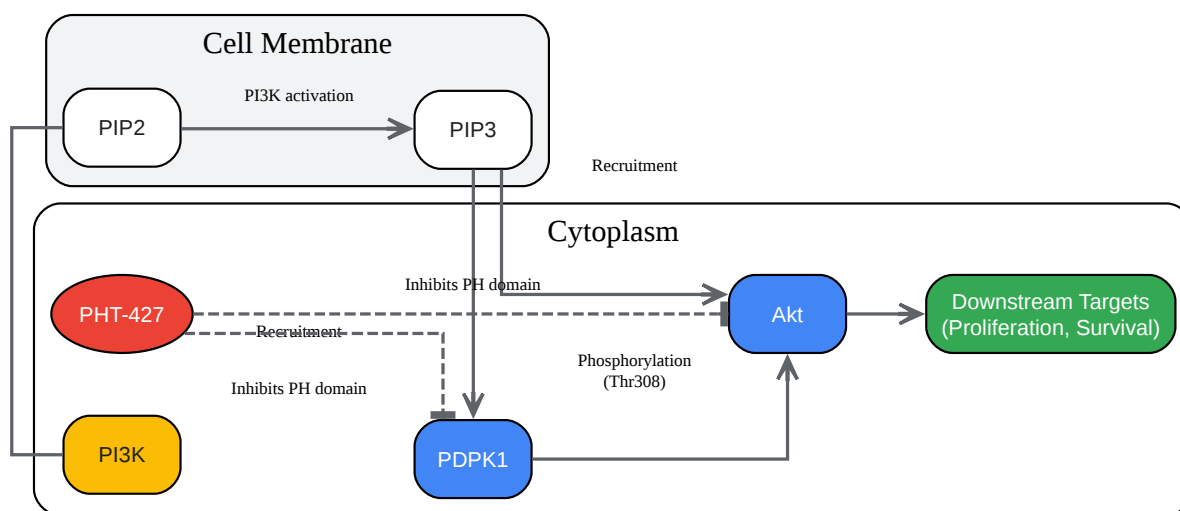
Cell Membrane

PI3K activation

PIP2

PIP3

Recruitment

Cytoplasm

Inhibits PH domain

PHT-427

Akt

Downstream Targets (Proliferation, Survival)

Recruitment

Phosphorylation (Thr308)

Inhibits PH domain

PI3K

PDPK1